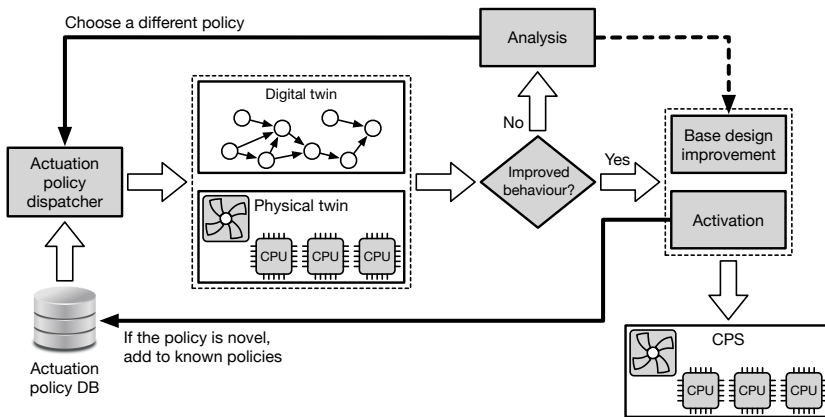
Choose a different policy

Analysis

No

Digital twin

Actuation policy dispatcher

Physical twin

CPU CPU CPU

Improved behaviour?

Yes

Base design improvement

Activation

CPS

CPU CPU CPU

If the policy is novel, add to known policies

Actuation policy DB